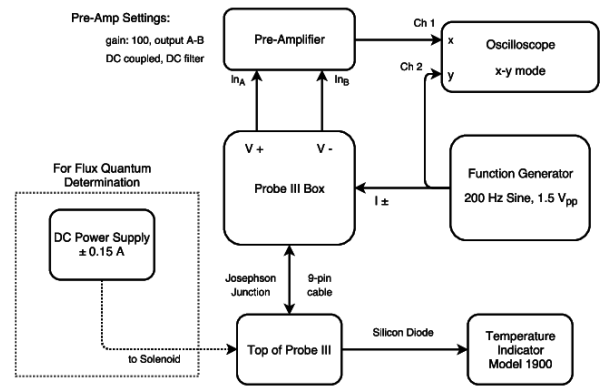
Pre-Amp Settings:
gain: 100, output A-B
DC coupled, DC filter

Pre-Amplifier

$In_A$

$In_B$

Ch 1

Ch 2

x

y

Oscilloscope
x-y mode

V +

V -

Probe III Box

I ±

Function Generator
200 Hz Sine, 1.5 $V_{pp}$

For Flux Quantum Determination

DC Power Supply
± 0.15 A

Josephson Junction

9-pin cable

to Solenoid

Top of Probe III

Silicon Diode

Temperature Indicator Model 1900